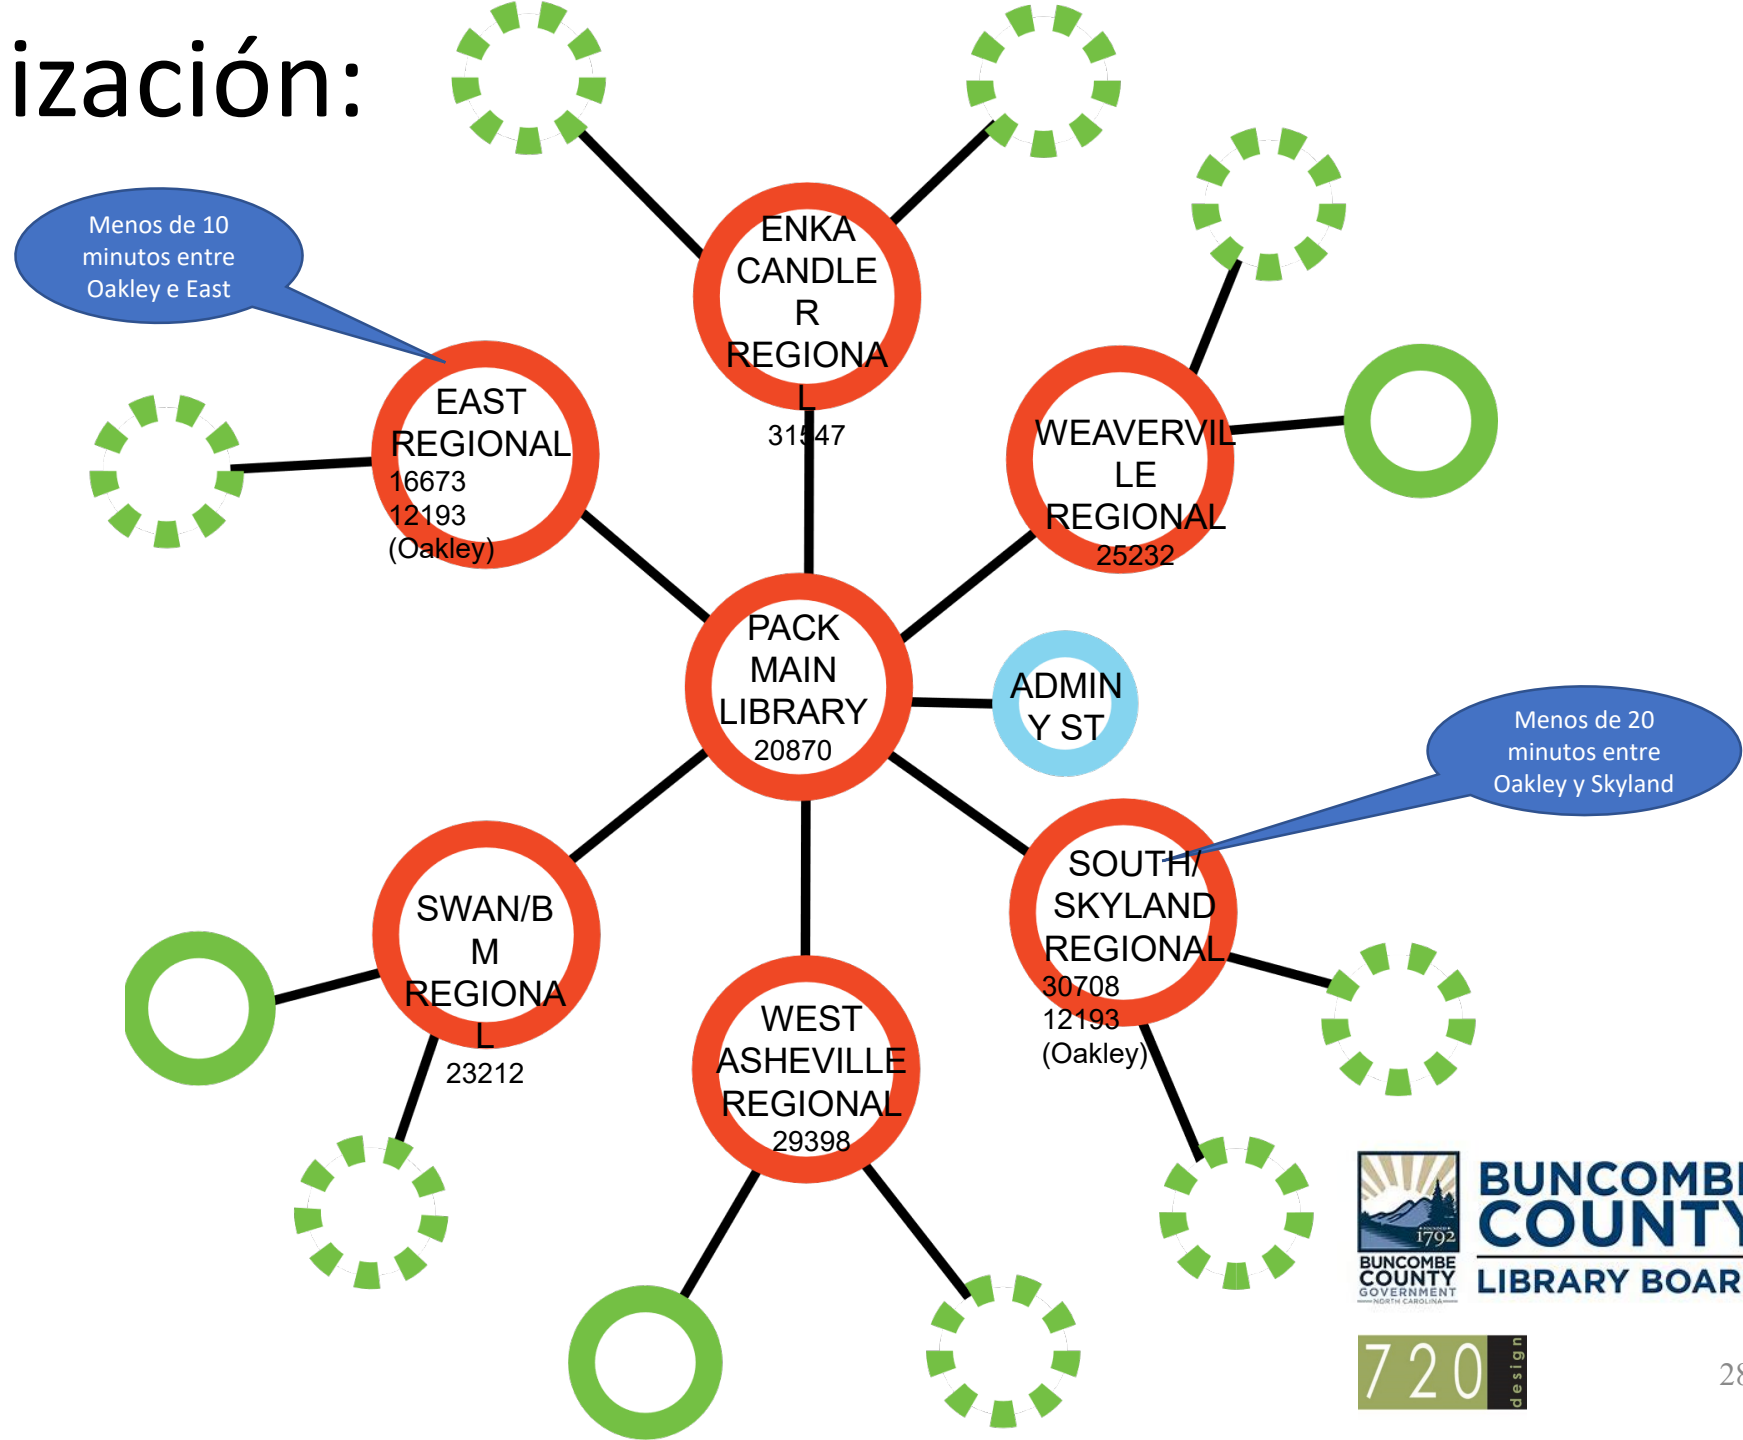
ización:

Menos de 10 minutos entre Oakley e East

ENKA CANDLER REGIONAL
31547

EAST REGIONAL
16673
12193
(Oakley)

WEAVERVILLE REGIONAL
25232

PACK MAIN LIBRARY
20870

ADMIN Y ST

Menos de 20 minutos entre Oakley y Skyland

SOUTH/ SKYLAND REGIONAL
30708
12193
(Oakley)

SWAN/BM REGIONAL
23212

WEST ASHEVILLE REGIONAL
29398

FOUNDED 1792
BUNCOMBE COUNTY GOVERNMENT NORTH CAROLINA

BUNCOMB
COUNTY
LIBRARY BOAR

720 design

28